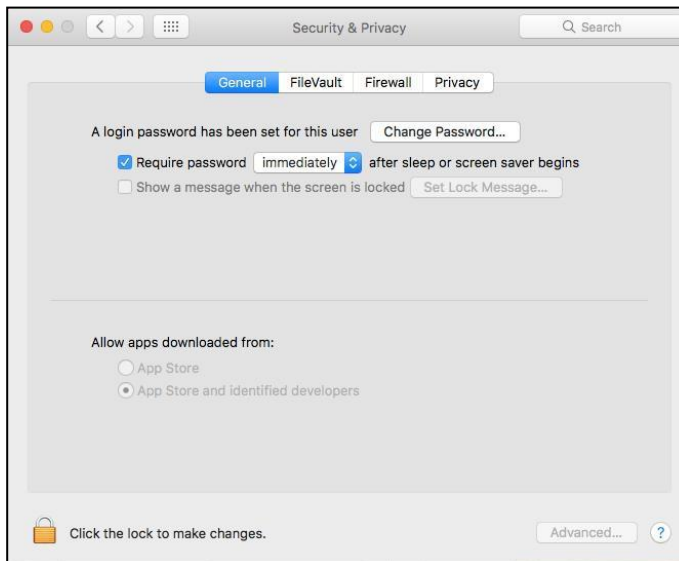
Security & Privacy

Search

General FileVault Firewall Privacy

A login password has been set for this user Change Password...

Require password immediately after sleep or screen saver begins

Show a message when the screen is locked Set Lock Message...

Allow apps downloaded from:

App Store

App Store and identified developers

Click the lock to make changes.

Advanced...

?